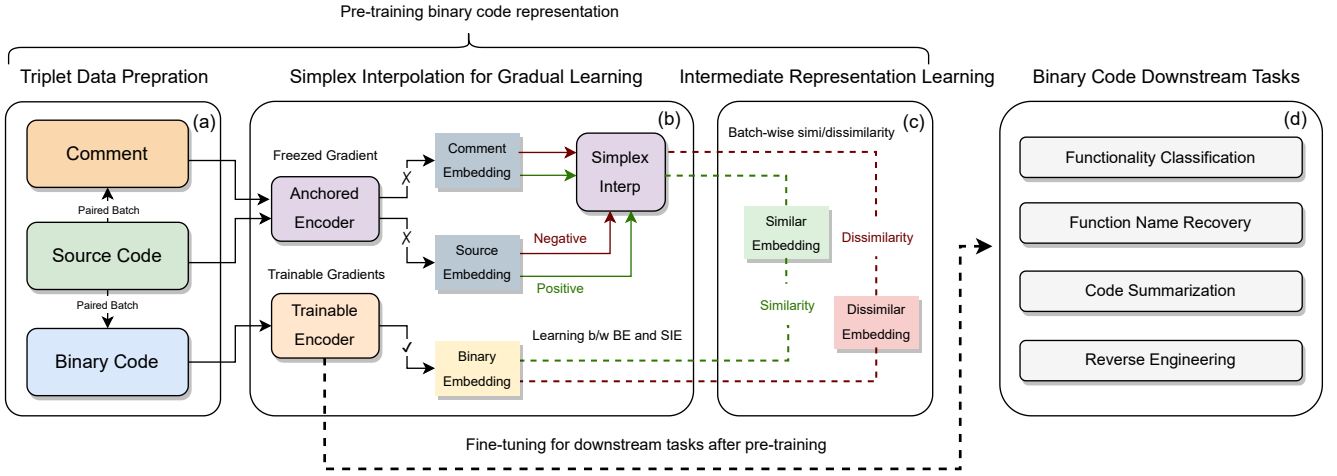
Pre-training binary code representation

Triplet Data Prepration

(a)

Comment

Paired Batch

Source Code

Paired Batch

Binary Code

Simplex Interpolation for Gradual Learning

(b)

Freezed Gradient

Anchored Encoder

Comment Embedding

Simplex Interp

Source Embedding

Negative

Positive

Trainable Gradients

Trainable Encoder

Binary Embedding

Learning b/w BE and SIE

Intermediate Representation Learning

(c)

Batch-wise simi/dissimilarity

Similar Embedding

Dissimilarity

Similarity

Dissimilar Embedding

Binary Code Downstream Tasks

(d)

Functionality Classification

Function Name Recovery

Code Summarization

Reverse Engineering

Fine-tuning for downstream tasks after pre-training